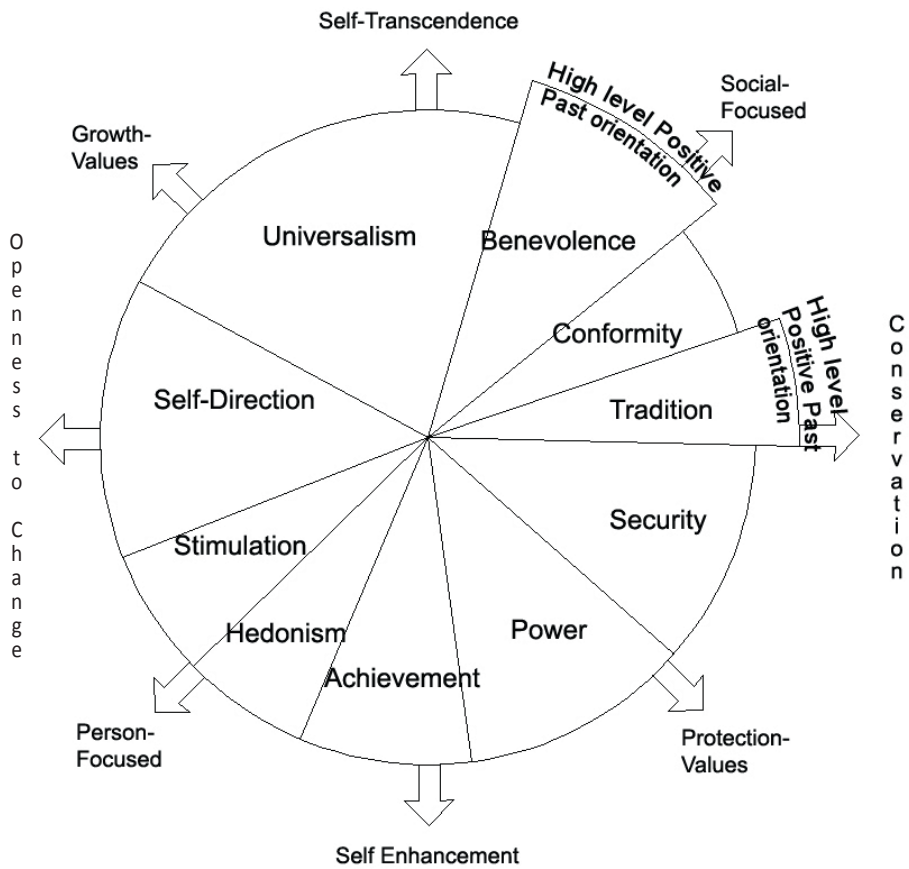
Self-Transcendence

High level Positive Past orientation

Social-Focused

Growth-Values

Openness to Change

Universalism

Benevolence

Conformity

High level Positive Past orientation

Conservation

Self-Direction

Tradition

Security

Stimulation

Hedonism

Power

Achievement

Person-Focused

Protection-Values

Self Enhancement